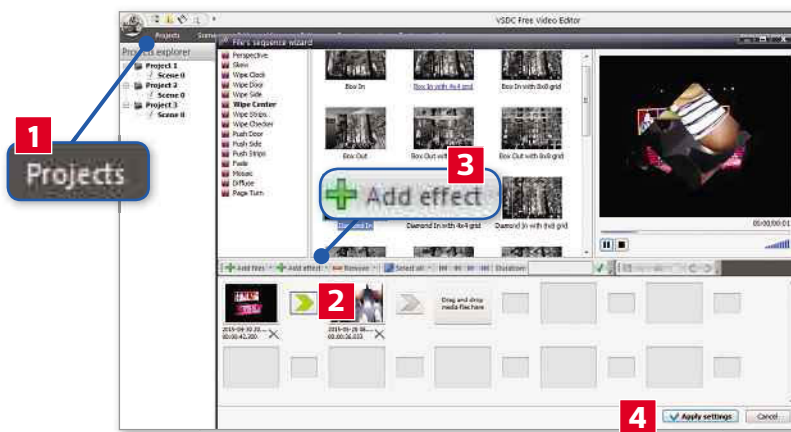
VSDC Free Video Editor

Projects

Projects explorer

Project 1
Scene 0
Project 2
Scene 0
Project 3
Scene 0

File's sequence wizard

Perspective
Skew
Wipe Clock
Wipe Door
Wipe Side
Wipe Center
Wipe Strips
Wipe Checker
Push Door
Push Side
Push Strips
Fade
Mosaic
Diffuse
Page Turn

Box In
Box In with 4x4 grid
Box In with 8x8 grid
Box Out
Box Out with 4x4 grid
Box Out with 8x8 grid
Diamond In
Diamond In with 4x4 grid
Diamond In with 8x8 grid

00:00:00.01

1

Projects

3

Add effect

Add files
Add effect
Remove
Select all
Duration:

2

2015-09-30 20... 00:00:42.300
2015-05-26 08... 00:00:36.033

Drag and drop media files here

4

Apply settings
Cancel